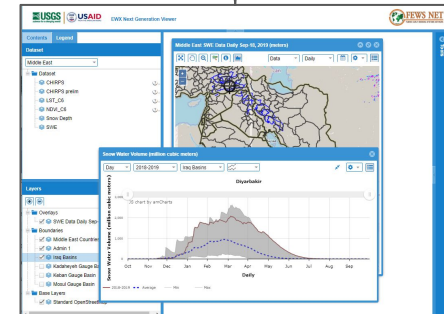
USGS | USAID EWX Next Generation Viewer

FEWS NET

Contents Legend

Dataset

Middle East

Dataset
CHIRPS
CHIRPS prelim
LST_C6
NDVI_C6
Snow Depth
SWE

Layers

Overlays
SWE Data Daily Sep
Boundaries
Middle East Countries
Admin 1
Iraq Basins
Kadaneyeh Gauge Ba
Keban Gauge Basin
Mosul Gauge Basin
Base Layers
Standard OpenStreetMap

Middle East: SWE Data Daily Sep 10, 2019 (meters)

Data Daily

Snow Water Volume (million cubic meters)

Day 2018-2019 Iraq Basins

Diyarbakir

JS chart by amCharts

Snow Water Volume (million cubic meters)

Oct Nov Dec Jan Feb Mar Apr May Jun Jul Aug Sep

Daily

2018-2019 Average Min Max